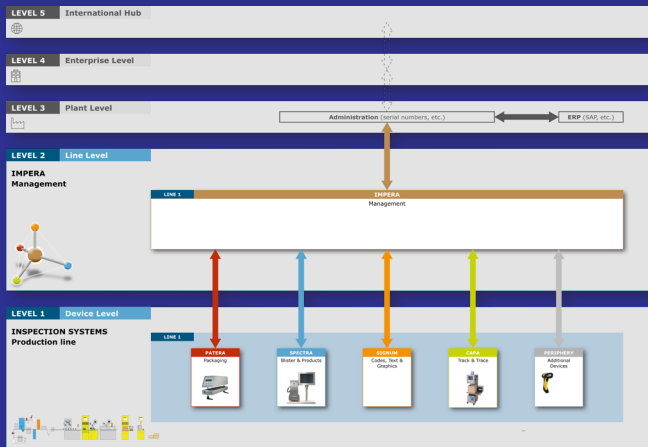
LEVEL 5 International Hub

LEVEL 4 Enterprise Level

LEVEL 3 Plant Level

Administration (serial numbers, etc.)

ERP (SAP, etc.)

LEVEL 2 Line Level

IMPERA
Management

LINE 1

IMPERA
Management

LEVEL 1 Device Level

INSPECTION SYSTEMS
Production line

LINE 1

PATERA
Packaging

SPECTRA
Blister & Products

SIGNUM
Codes, Text & Graphics

CAPA
Track & Trace

PERIPHERY
Additional Devices